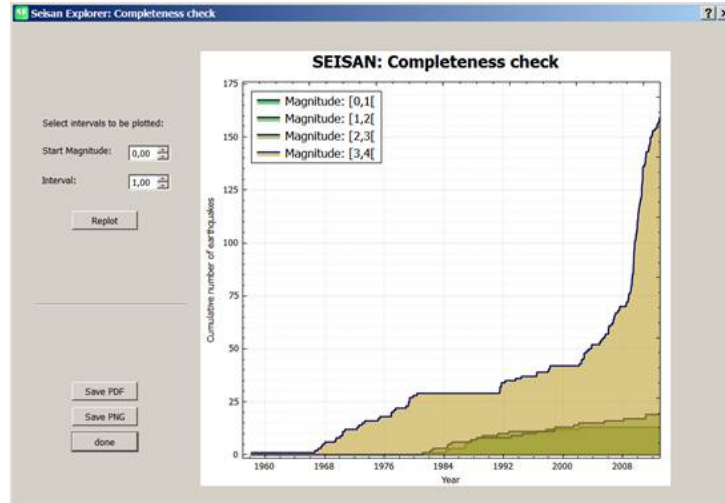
SE Seisan Explorer: Completeness check

?| X

Select intervals to be plotted:

Start Magnitude: 0,00

Interval: 1,00

Replot

Save PDF

Save PNG

done

SEISAN: Completeness check

Magnitude: [0,1[
Magnitude: [1,2[
Magnitude: [2,3[
Magnitude: [3,4[

Cumulative number of earthquakes

175
150
125
100
75
50
25
0

1960 1968 1976 1984 1992 2000 2008

Year